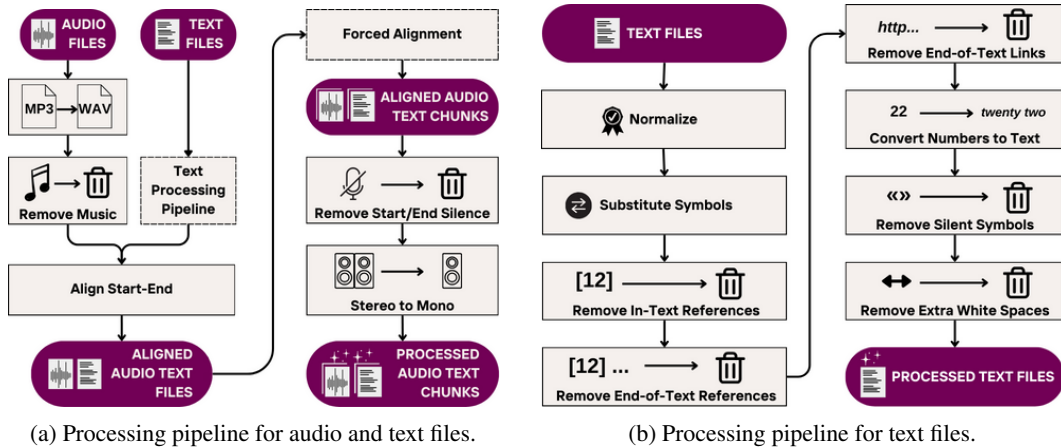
AUDIO FILES

TEXT FILES

MP3 WAV

Remove Music

Text Processing Pipeline

Align Start-End

ALIGNED AUDIO TEXT FILES

Forced Alignment

ALIGNED AUDIO TEXT CHUNKS

Remove Start/End Silence

Stereo to Mono

PROCESSED AUDIO TEXT CHUNKS

(a) Processing pipeline for audio and text files.

TEXT FILES

Normalize

Substitute Symbols

[12]

Remove In-Text References

[12] ...

Remove End-of-Text References

http...

Remove End-of-Text Links

22 twenty two

Convert Numbers to Text

«»

Remove Silent Symbols

Remove Extra White Spaces

PROCESSED TEXT FILES

(b) Processing pipeline for text files.